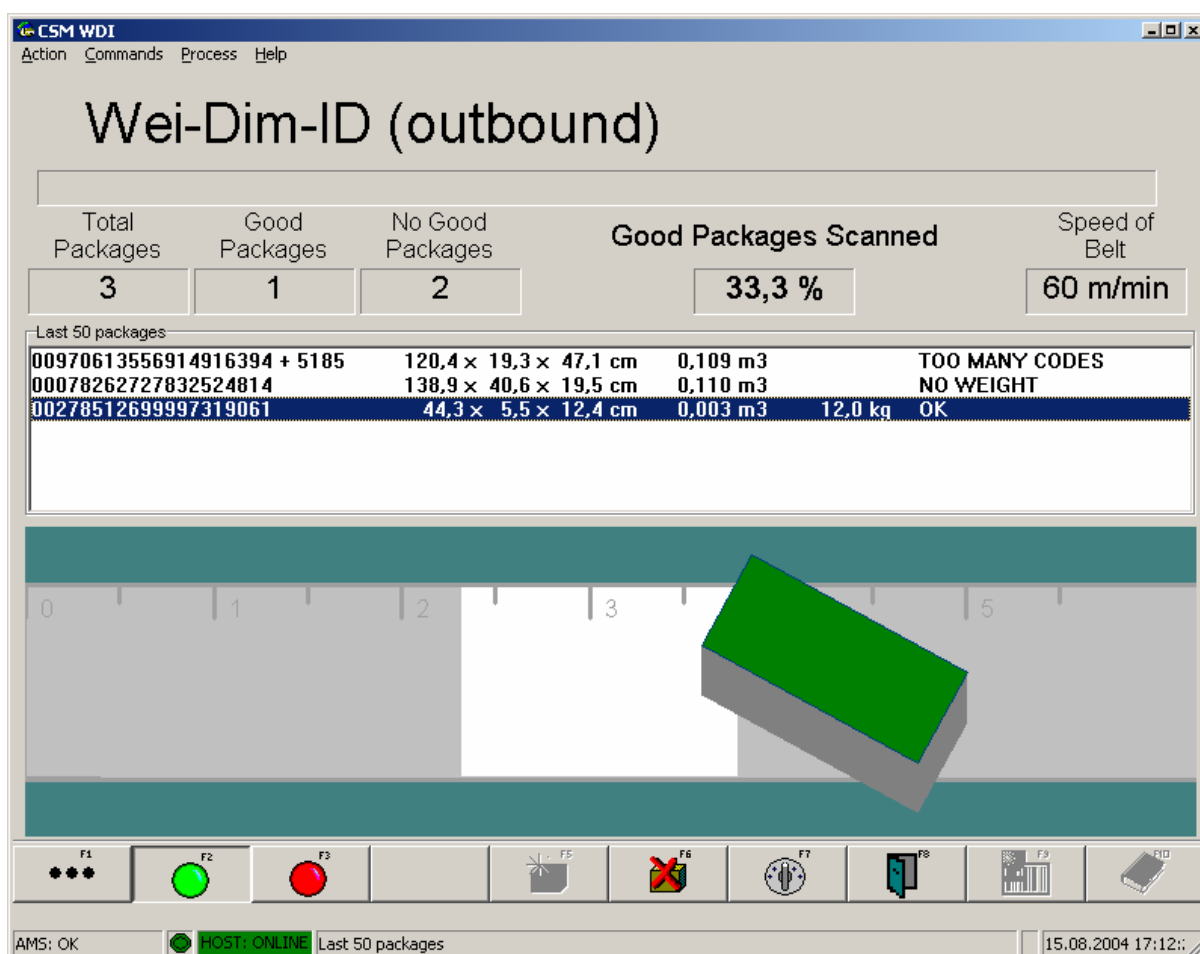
CSM WDI

Action Commands Process Help

Wei-Dim-ID (outbound)

Total Packages
3

Good Packages
1

No Good Packages
2

Good Packages Scanned
33,3 %

Speed of Belt
60 m/min

Last 50 packages

| | | | | |
|---|---|---|---|---|
| 00970613556914916394 + 5185 | 120,4 × 19,3 × 47,1 cm | 0,109 m3 | | TOO MANY CODES |
| 00078262727832524814 | 138,9 × 40,6 × 19,5 cm | 0,110 m3 | | NO WEIGHT |
| 00278512699997319061 | 44,3 × 5,5 × 12,4 cm | 0,003 m3 | 12,0 kg | OK |

0 1 2 3 5

F1 F2 F3 F5 F6 F7 F8 F9 F10

AMS: OK HOST: ONLINE Last 50 packages 15.08.2004 17:12: